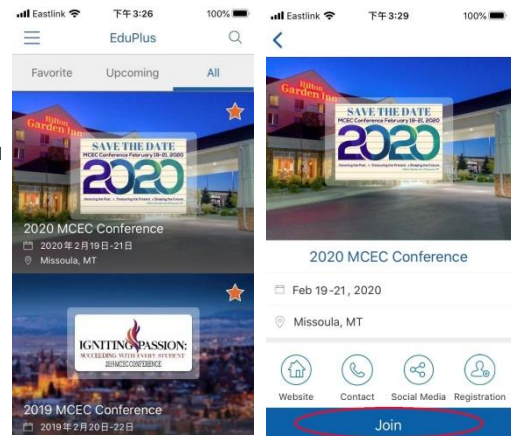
Eastlink 下午3:26 100%

EduPlus

Favorite Upcoming All

Hilton Garden Inn

SAVE THE DATE
MCEC Conference February 19-21, 2020
2020
Honoring the Past • Treasuring the Present • Shaping the Future

2020 MCEC Conference
2020年2月19日-21日
Missoula, MT

IGNITING PASSION:
SUCCEEDING WITH EVERY STUDENT
2019 MCEC CONFERENCE

2019 MCEC Conference
2019年2月20日-22日

Eastlink 下午3:29 100%

Hilton Garden Inn

SAVE THE DATE
MCEC Conference February 19-21, 2020
2020
Honoring the Past • Treasuring the Present • Shaping the Future

2020 MCEC Conference

Feb 19 - 21, 2020

Missoula, MT

Website Contact Social Media Registration

Join